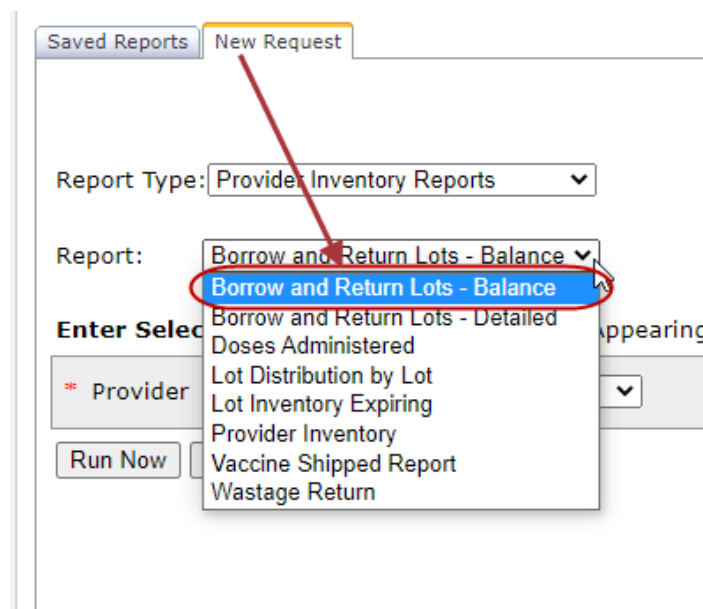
Saved Reports | New Request

Report Type: Provider Inventory Reports

Report: Borrow and Return Lots - Balance

Borrow and Return Lots - Balance
Borrow and Return Lots - Detailed
Doses Administered
Lot Distribution by Lot
Lot Inventory Expiring
Provider Inventory
Vaccine Shipped Report
Wastage Return

Enter Selec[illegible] Appearing

* Provider

Run Now